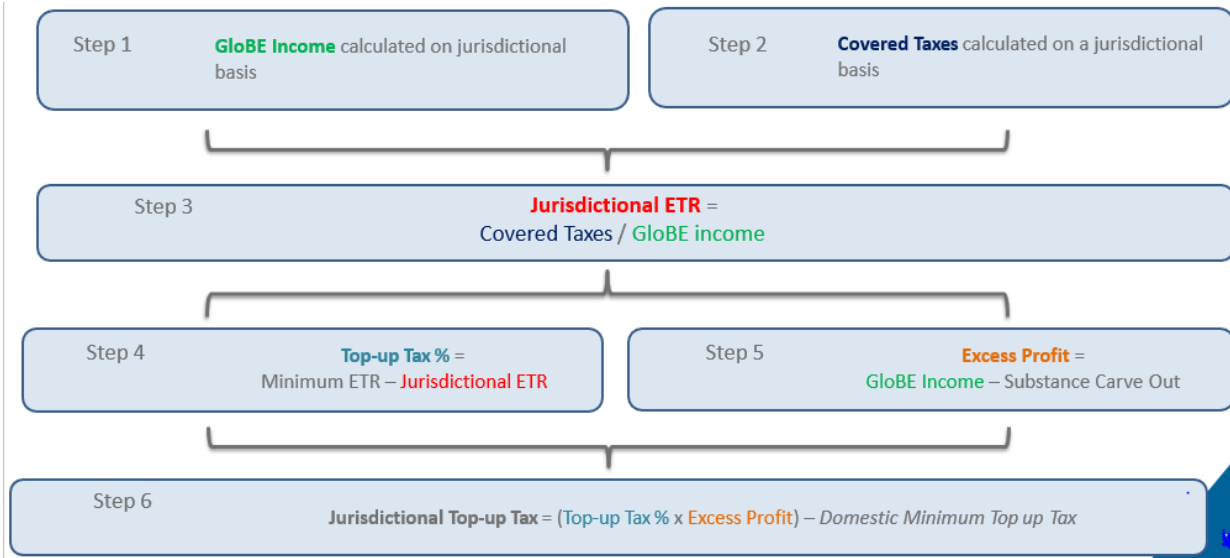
Step 1

GloBE Income calculated on jurisdictional basis

Step 2

Covered Taxes calculated on a jurisdictional basis

Step 3

Jurisdictional ETR = Covered Taxes / GloBE income

Step 4

Top-up Tax % = Minimum ETR – Jurisdictional ETR

Step 5

Excess Profit = GloBE Income – Substance Carve Out

Step 6

Jurisdictional Top-up Tax = (Top-up Tax % x Excess Profit) – Domestic Minimum Top up Tax